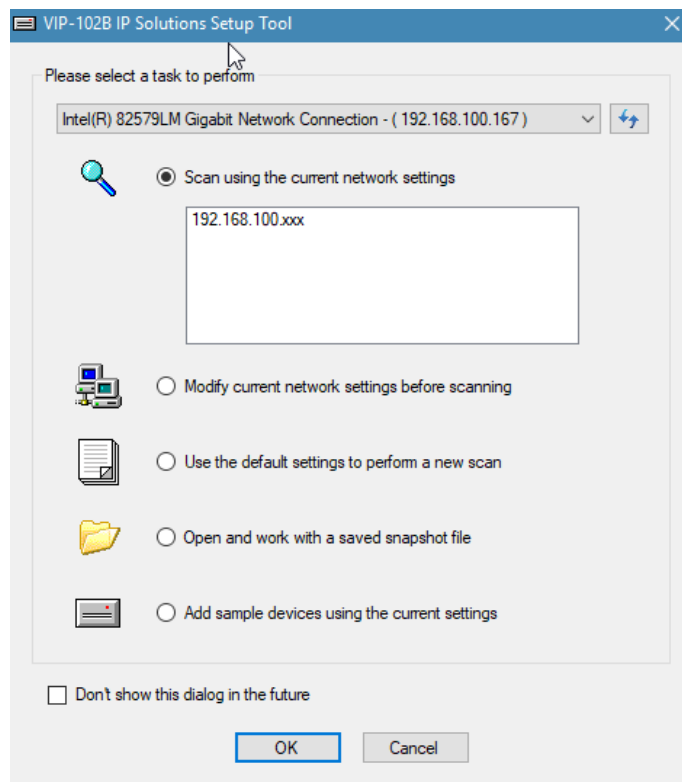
VIP-102B IP Solutions Setup Tool

Please select a task to perform

Intel(R) 82579LM Gigabit Network Connection - ( 192.168.100.167 )

Scan using the current network settings

192.168.100.xxx

Modify current network settings before scanning

Use the default settings to perform a new scan

Open and work with a saved snapshot file

Add sample devices using the current settings

Don't show this dialog in the future

OK

Cancel